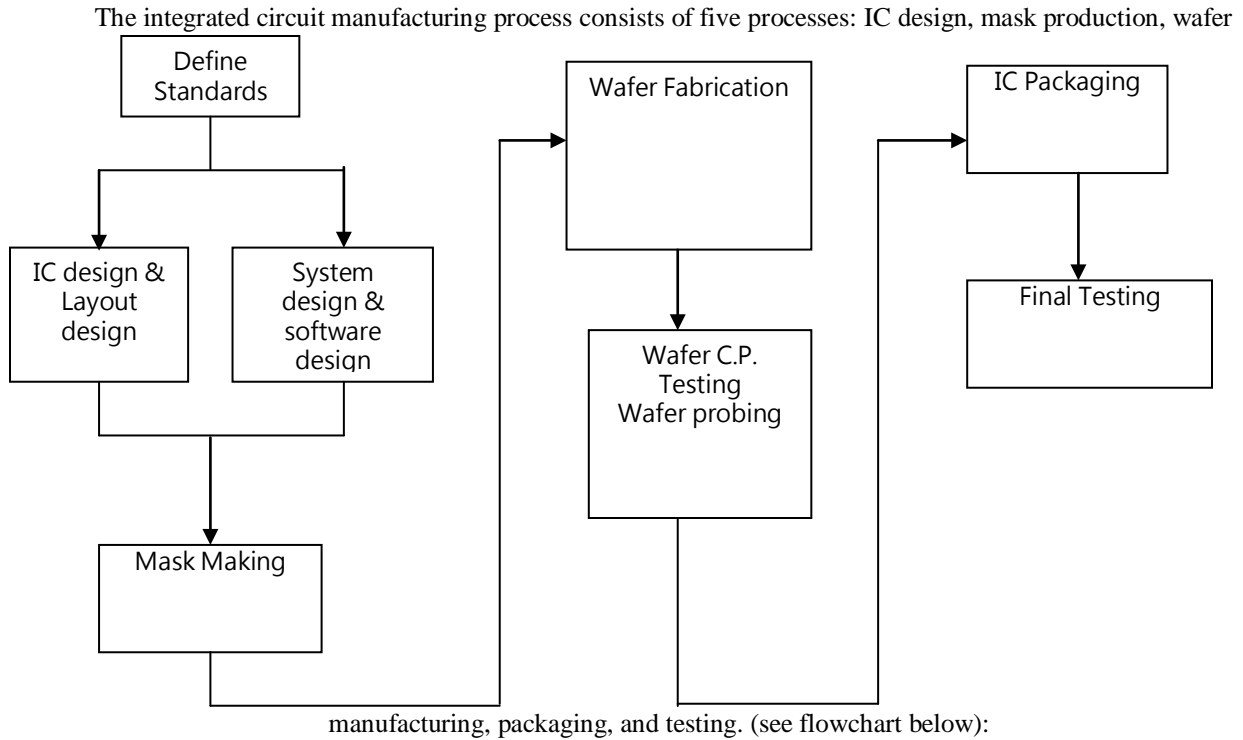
The integrated circuit manufacturing process consists of five processes: IC design, mask production, wafer

Define Standards

IC design & Layout design

System design & software design

Mask Making

Wafer Fabrication

Wafer C.P. Testing Wafer probing

IC Packaging

Final Testing

manufacturing, packaging, and testing. (see flowchart below):